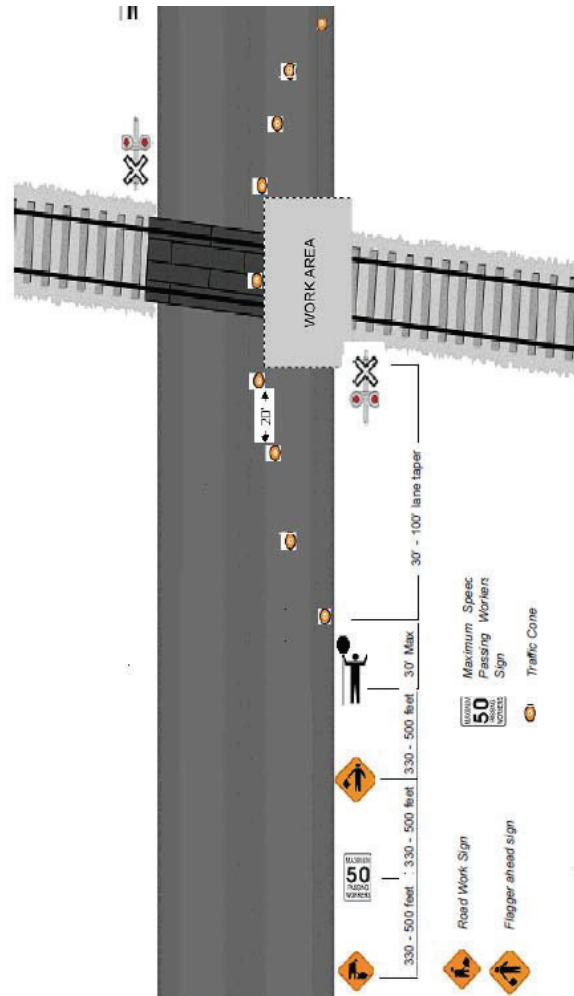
WORK AREA

20'

30' - 100' lane taper

30' Max

330 - 500 feet

330 - 500 feet

330 - 500 feet

MAXIMUM 50 PASSING WORKERS

MAXIMUM 50 PASSING WORKERS

Maximum Speec Passing Workers Sign

Traffic Cone

Road Work Sign

Flagger ahead sign